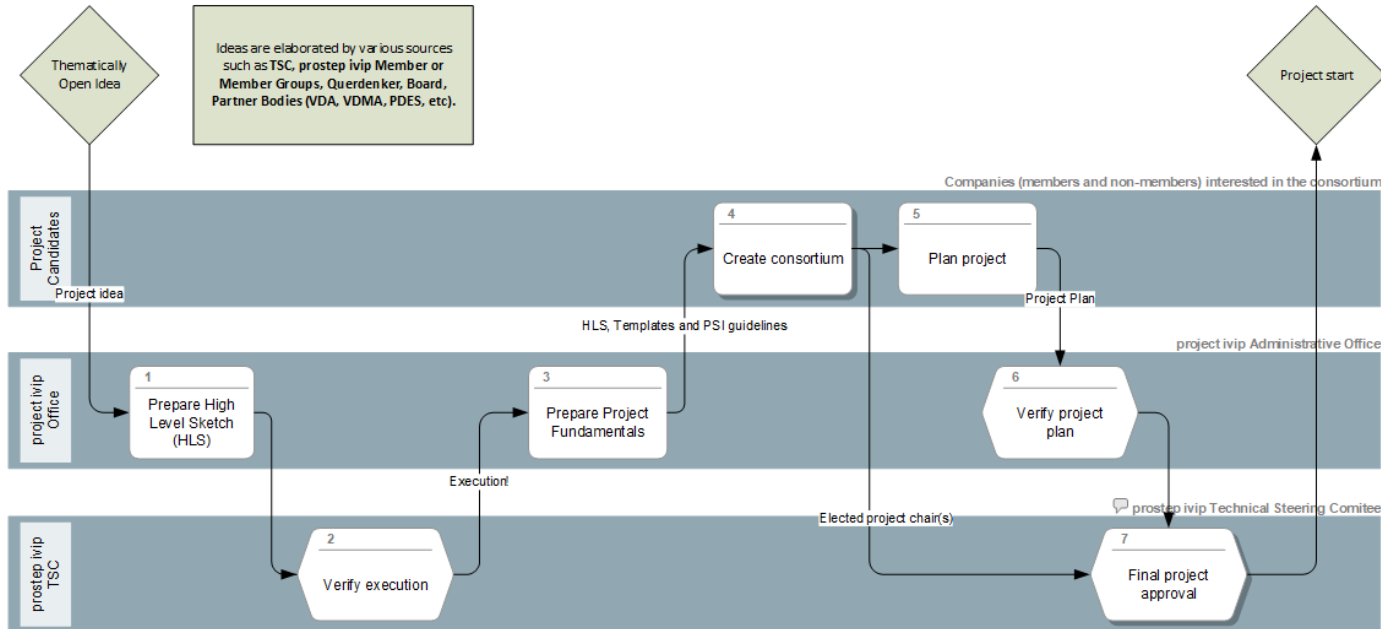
Thematically Open Idea

Ideas are elaborated by various sources such as **TSC, prostep ivip Member or Member Groups, Querdenker, Board, Partner Bodies (VDA, VDMA, PDES, etc).**

Project start

Companies (members and non-members) interested in the consortium

Project Candidates

Project idea

4
Create consortium

5
Plan project

Project Plan

HLS, Templates and PSI guidelines

project ivip Administrative Office

project ivip Office

1
Prepare High Level Sketch (HLS)

3
Prepare Project Fundamentals

6
Verify project plan

Execution!

prostep ivip Technical Steering Comitee

Elected project chair(s)

prostep ivip TSC

2
Verify execution

7
Final project approval